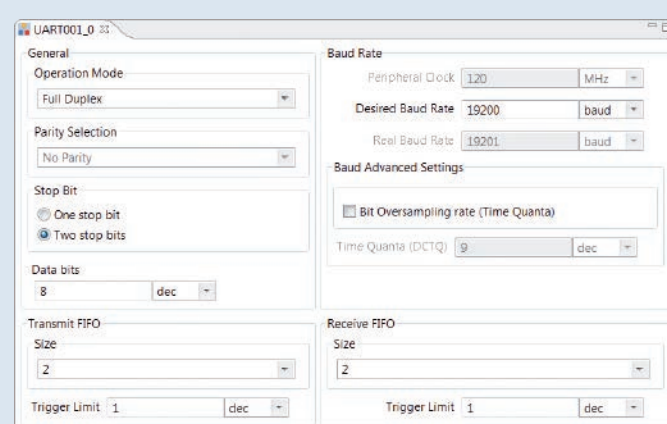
UART001_0

General

Operation Mode

Full Duplex

Parity Selection

No Parity

Stop Bit

One stop bit

Two stop bits

Data bits

8 dec

Baud Rate

Peripheral Clock 120 MHz

Desired Baud Rate 19200 baud

Real Baud Rate 19201 baud

Baud Advanced Settings

Bit Oversampling rate (Time Quanta)

Time Quanta (DCTQ) 9 dec

Transmit FIFO

Size

2

Trigger Limit 1 dec

Receive FIFO

Size

2

Trigger Limit 1 dec